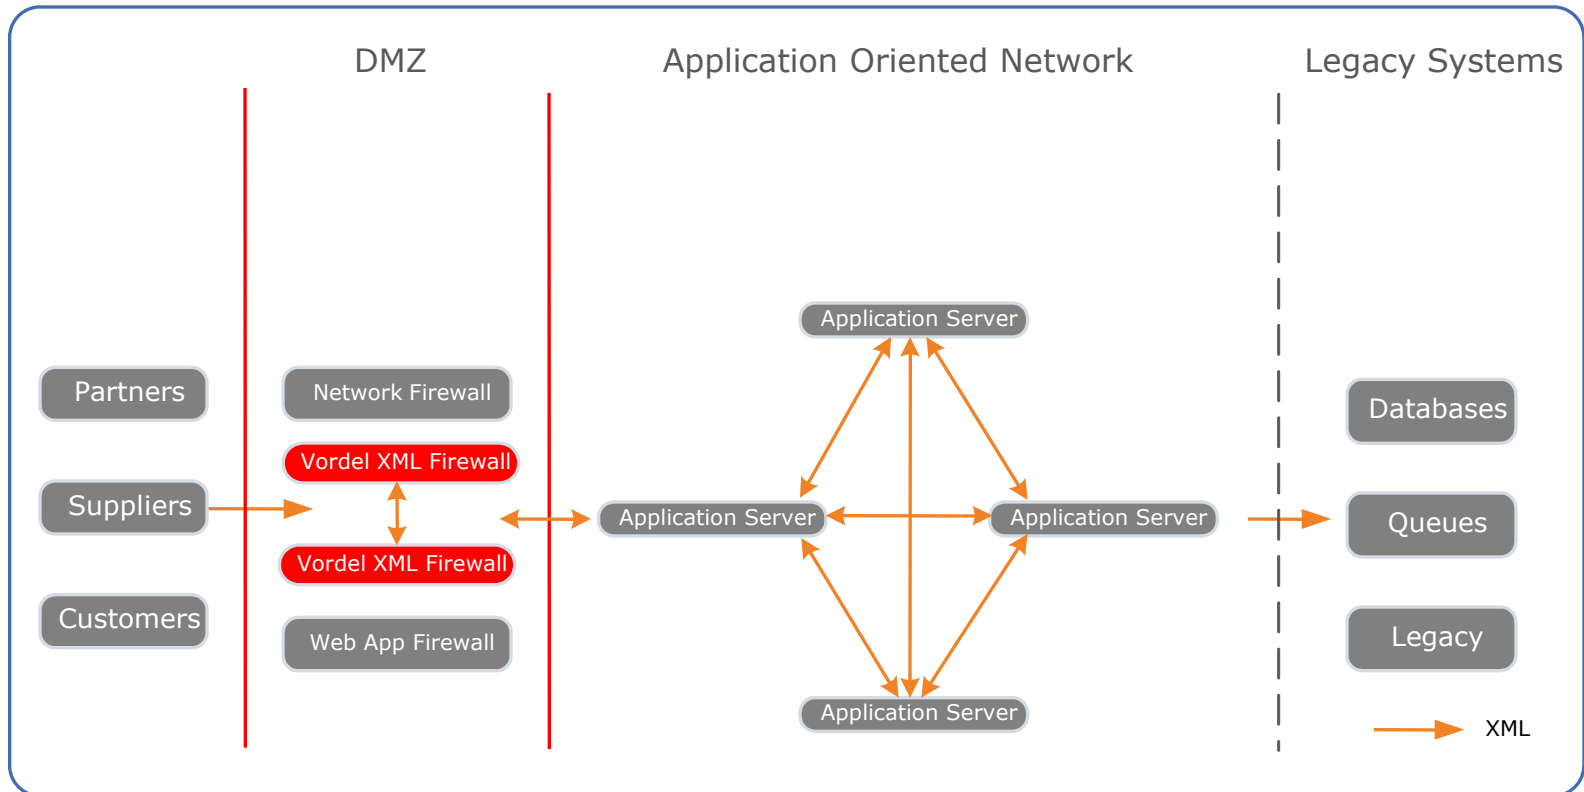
DMZ

Application Oriented Network

Legacy Systems

Partners

Suppliers

Customers

Network Firewall

Vordel XML Firewall

Vordel XML Firewall

Web App Firewall

Application Server

Application Server

Application Server

Application Server

Databases

Queues

Legacy

XML